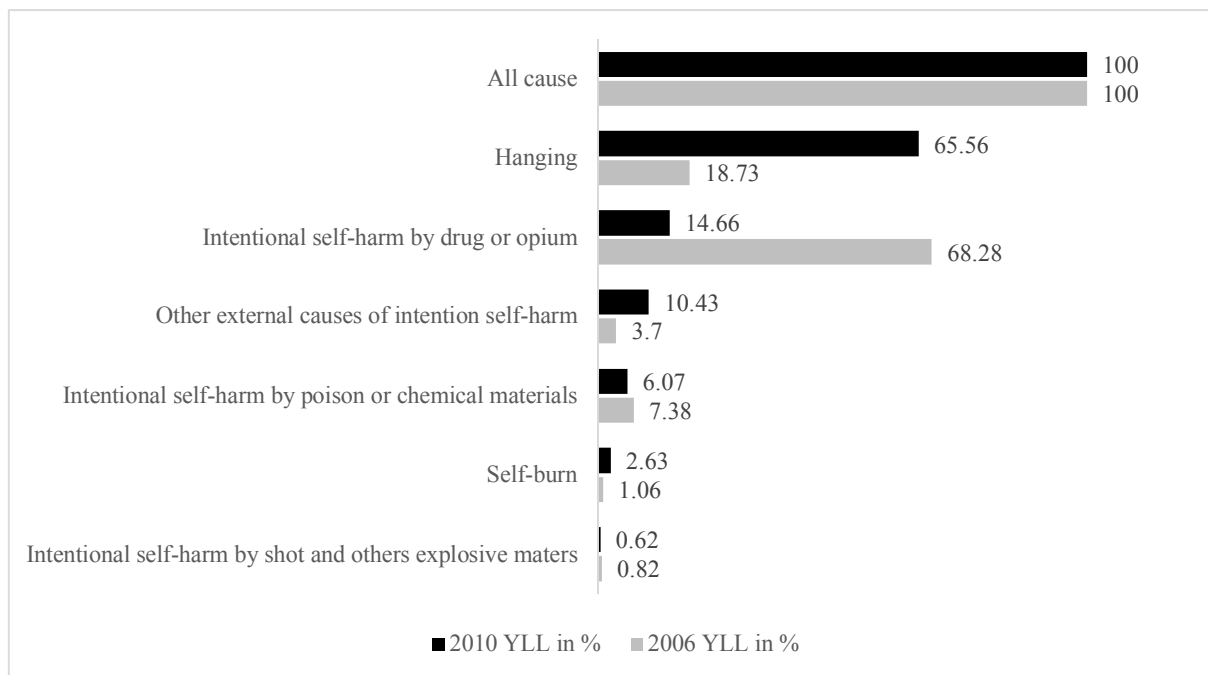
| | 2010 YLL in % | 2006 YLL in % |
|---|---|---|
| All cause | 100 | 100 |
| Hanging | 65.56 | 18.73 |
| Intentional self-harm by drug or opium | 14.66 | 68.28 |
| Other external causes of intention self-harm | 10.43 | 3.7 |
| Intentional self-harm by poison or chemical materials | 6.07 | 7.38 |
| Self-burn | 2.63 | 1.06 |
| Intentional self-harm by shot and others explosive maters | 0.62 | 0.82 |

■ 2010 YLL in % ■ 2006 YLL in %